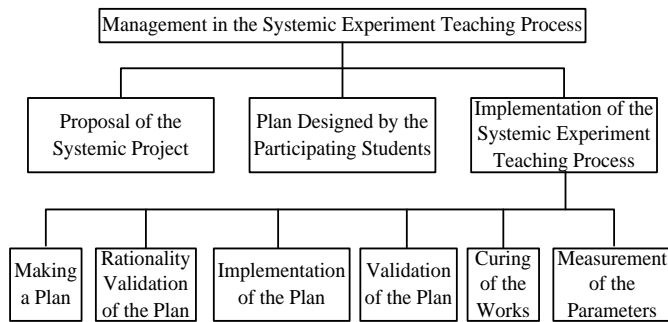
Management in the Systemic Experiment Teaching Process

Proposal of the Systemic Project

Plan Designed by the Participating Students

Implementation of the Systemic Experiment Teaching Process

Making a Plan

Rationality Validation of the Plan

Implementation of the Plan

Validation of the Plan

Curing of the Works

Measurement of the Parameters